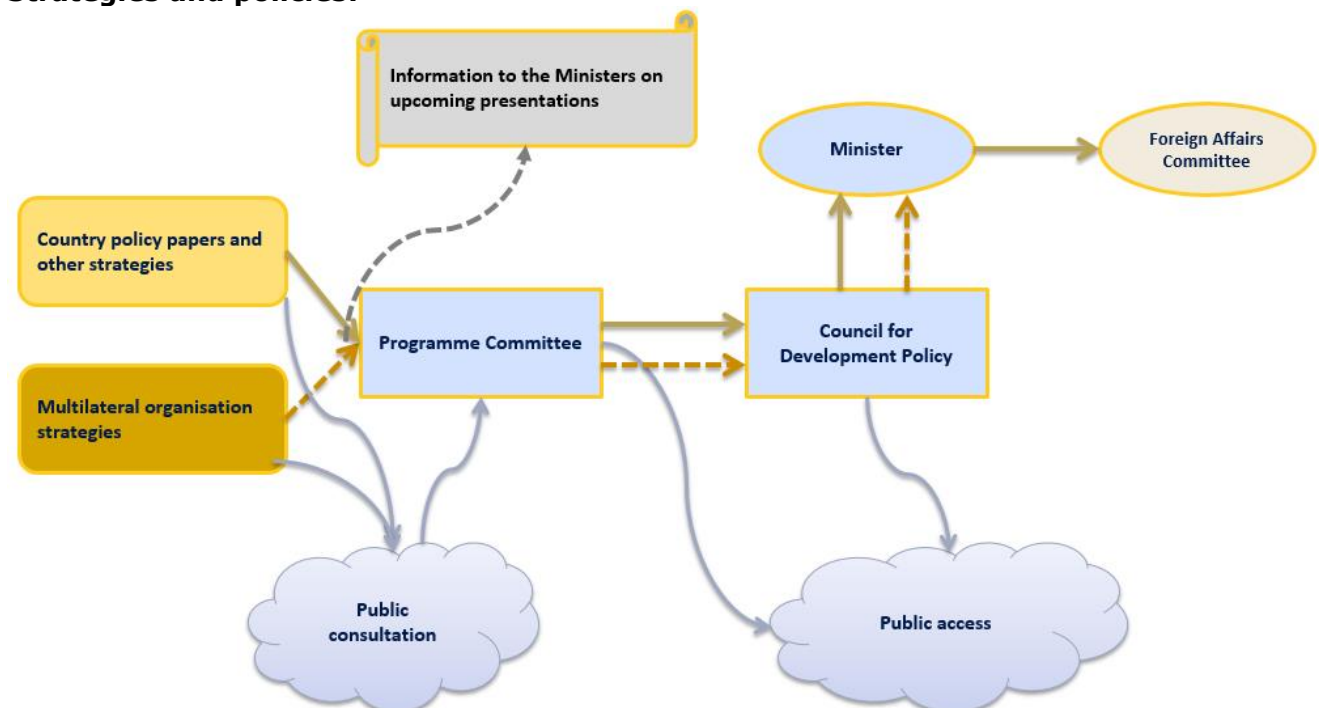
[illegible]

Information to the Ministers on upcoming presentations

Minister

Foreign Affairs Committee

Country policy papers and other strategies

Programme Committee

Council for Development Policy

Multilateral organisation strategies

Public consultation

Public access